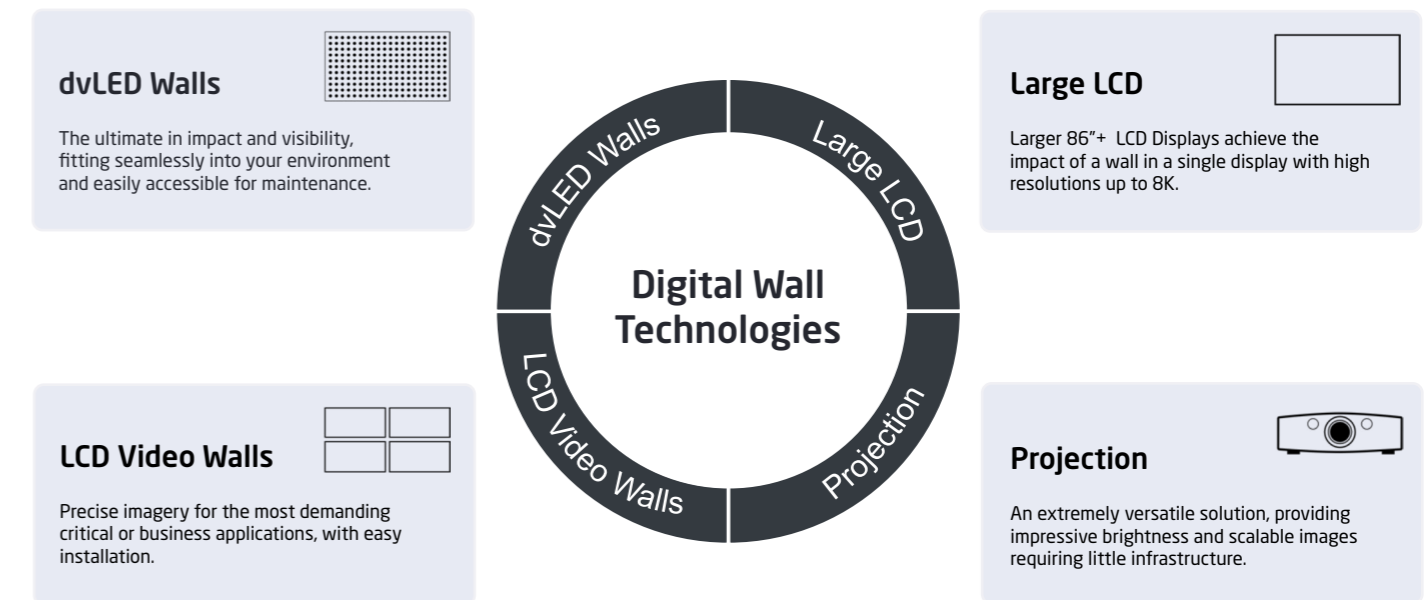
dvLED Walls

The ultimate in impact and visibility, fitting seamlessly into your environment and easily accessible for maintenance.

Large LCD

Larger 86”+ LCD Displays achieve the impact of a wall in a single display with high resolutions up to 8K.

dvLED Walls

Large LCD

Digital Wall Technologies

LCD Video Walls

Projection

LCD Video Walls

Precise imagery for the most demanding critical or business applications, with easy installation.

Projection

An extremely versatile solution, providing impressive brightness and scalable images requiring little infrastructure.